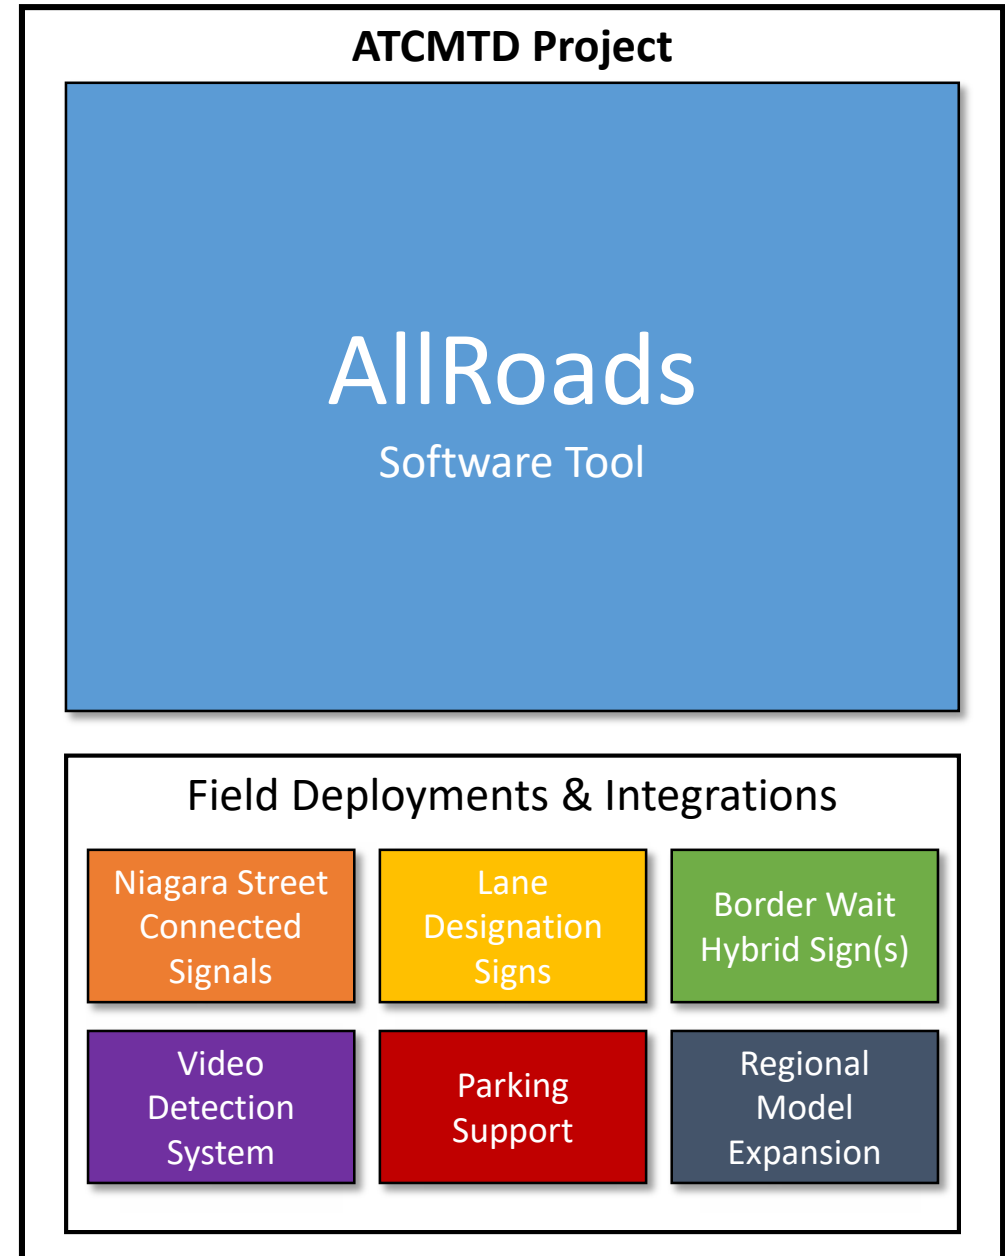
ATCMTD Project

AllRoads
Software Tool

Field Deployments & Integrations

Niagara Street Connected Signals

Lane Designation Signs

Border Wait Hybrid Sign(s)

Video Detection System

Parking Support

Regional Model Expansion